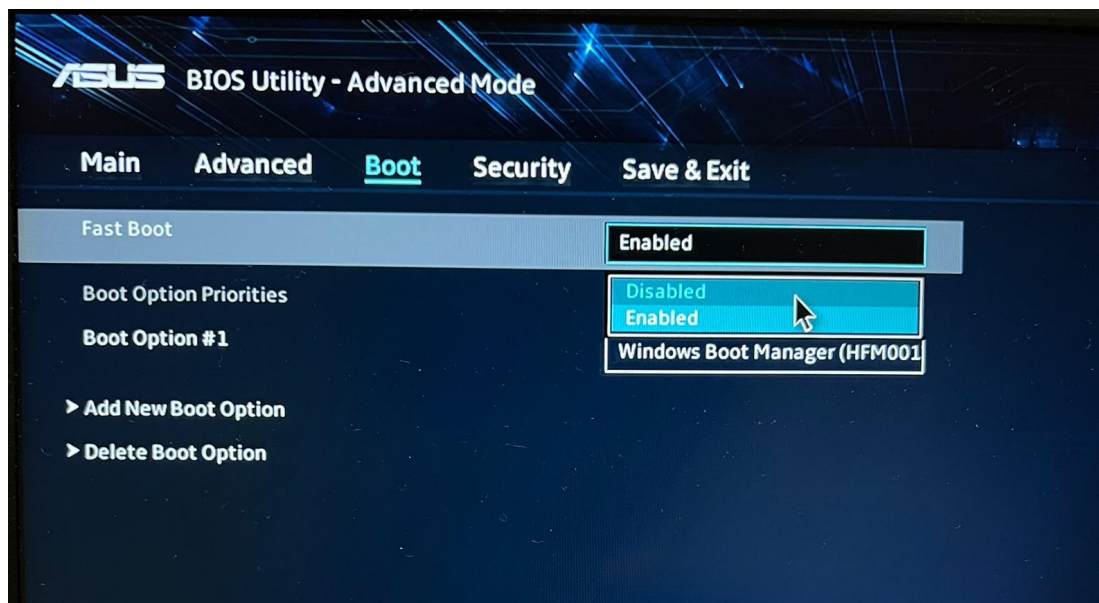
ASUS BIOS Utility - Advanced Mode

Main Advanced Boot Security Save & Exit

Fast Boot Enabled

Disabled
Enabled

Boot Option Priorities

Boot Option #1 Windows Boot Manager (HFM001

> Add New Boot Option

> Delete Boot Option